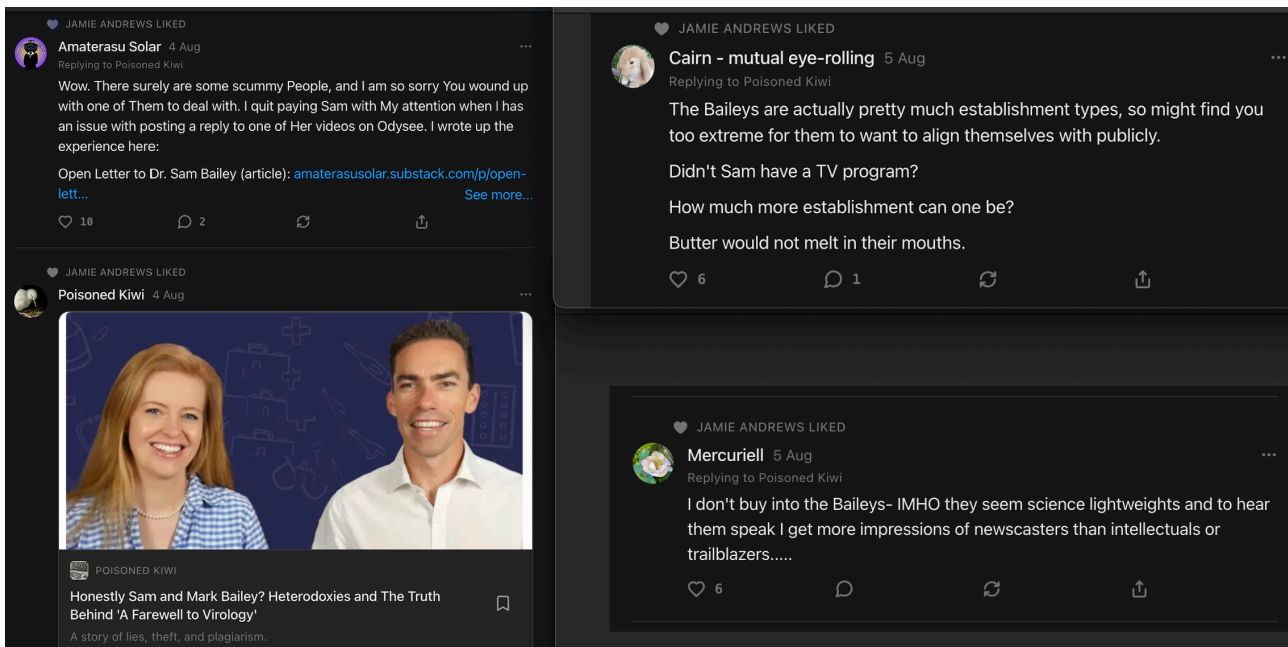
JAMIE ANDREWS LIKED

Amaterasu Solar 4 Aug

Replying to Poisoned Kiwi

Wow. There surely are some scummy People, and I am so sorry You wound up with one of Them to deal with. I quit paying Sam with My attention when I has an issue with posting a reply to one of Her videos on Odysee. I wrote up the experience here:

Open Letter to Dr. Sam Bailey (article): amaterasusolar.substack.com/p/open-lett... See more...

10 2

JAMIE ANDREWS LIKED

Poisoned Kiwi 4 Aug

POISONED KIWI

Honestly Sam and Mark Bailey? Heterodoxies and The Truth Behind 'A Farewell to Virology'

A story of lies, theft, and plagiarism.

JAMIE ANDREWS LIKED

Cairn - mutual eye-rolling 5 Aug

Replying to Poisoned Kiwi

The Baileys are actually pretty much establishment types, so might find you too extreme for them to want to align themselves with publicly.

Didn't Sam have a TV program?

How much more establishment can one be?

Butter would not melt in their mouths.

6 1

JAMIE ANDREWS LIKED

Mercuriell 5 Aug

Replying to Poisoned Kiwi

I don't buy into the Baileys- IMHO they seem science lightweights and to hear them speak I get more impressions of newscasters than intellectuals or trailblazers.....

6